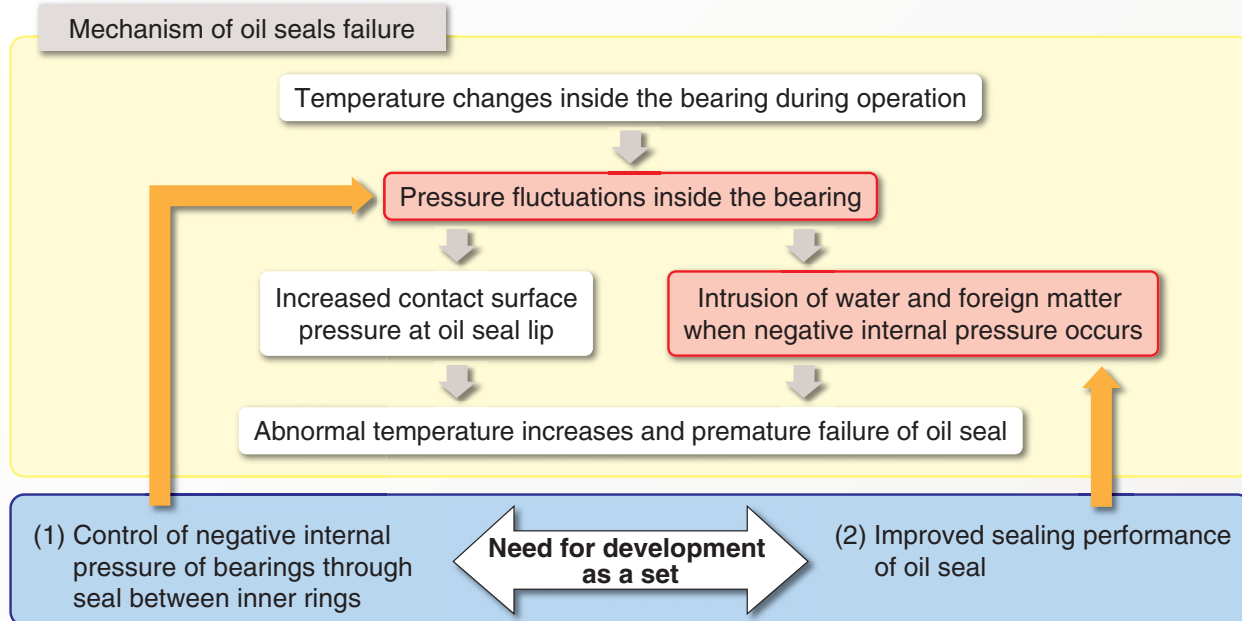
Mechanism of oil seals failure

Temperature changes inside the bearing during operation

Pressure fluctuations inside the bearing

Increased contact surface pressure at oil seal lip

Intrusion of water and foreign matter when negative internal pressure occurs

Abnormal temperature increases and premature failure of oil seal

(1) Control of negative internal pressure of bearings through seal between inner rings

Need for development as a set

(2) Improved sealing performance of oil seal